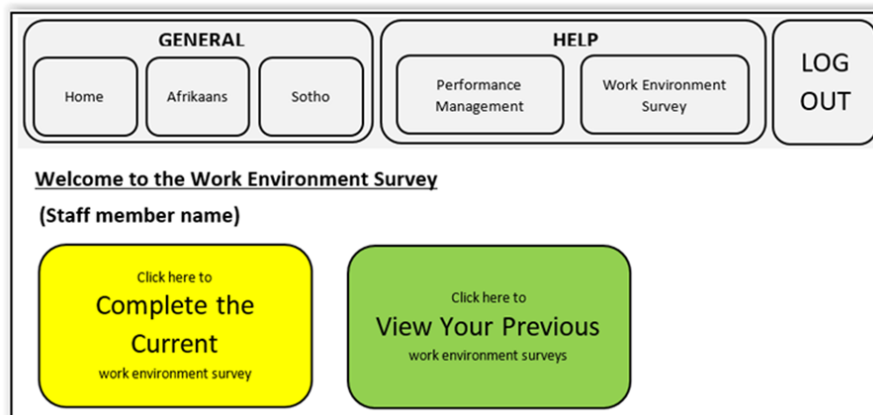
GENERAL

Home

Afrikaans

Sotho

HELP

Performance Management

Work Environment Survey

LOG OUT

Welcome to the Work Environment Survey

(Staff member name)

Click here to
Complete the Current
work environment survey

Click here to
View Your Previous
work environment surveys